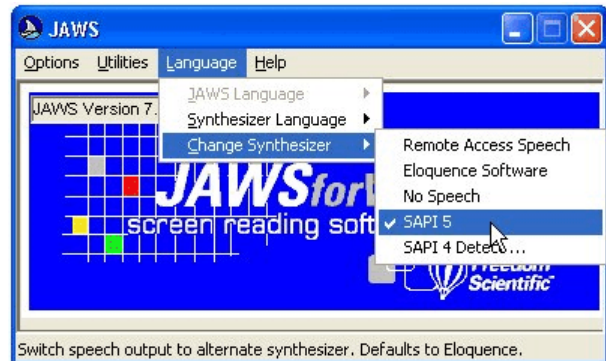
JAWS

Options Utilities Language Help

JAWS Language
Synthesizer Language
Change Synthesizer

Remote Access Speech
Eloquence Software
No Speech
✓ SAPI 5
SAPI 4 Detect...

JAWS Version 7.

JAWS for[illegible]
screen reading soft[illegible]

Freedom Scientific

Switch speech output to alternate synthesizer. Defaults to Eloquence.